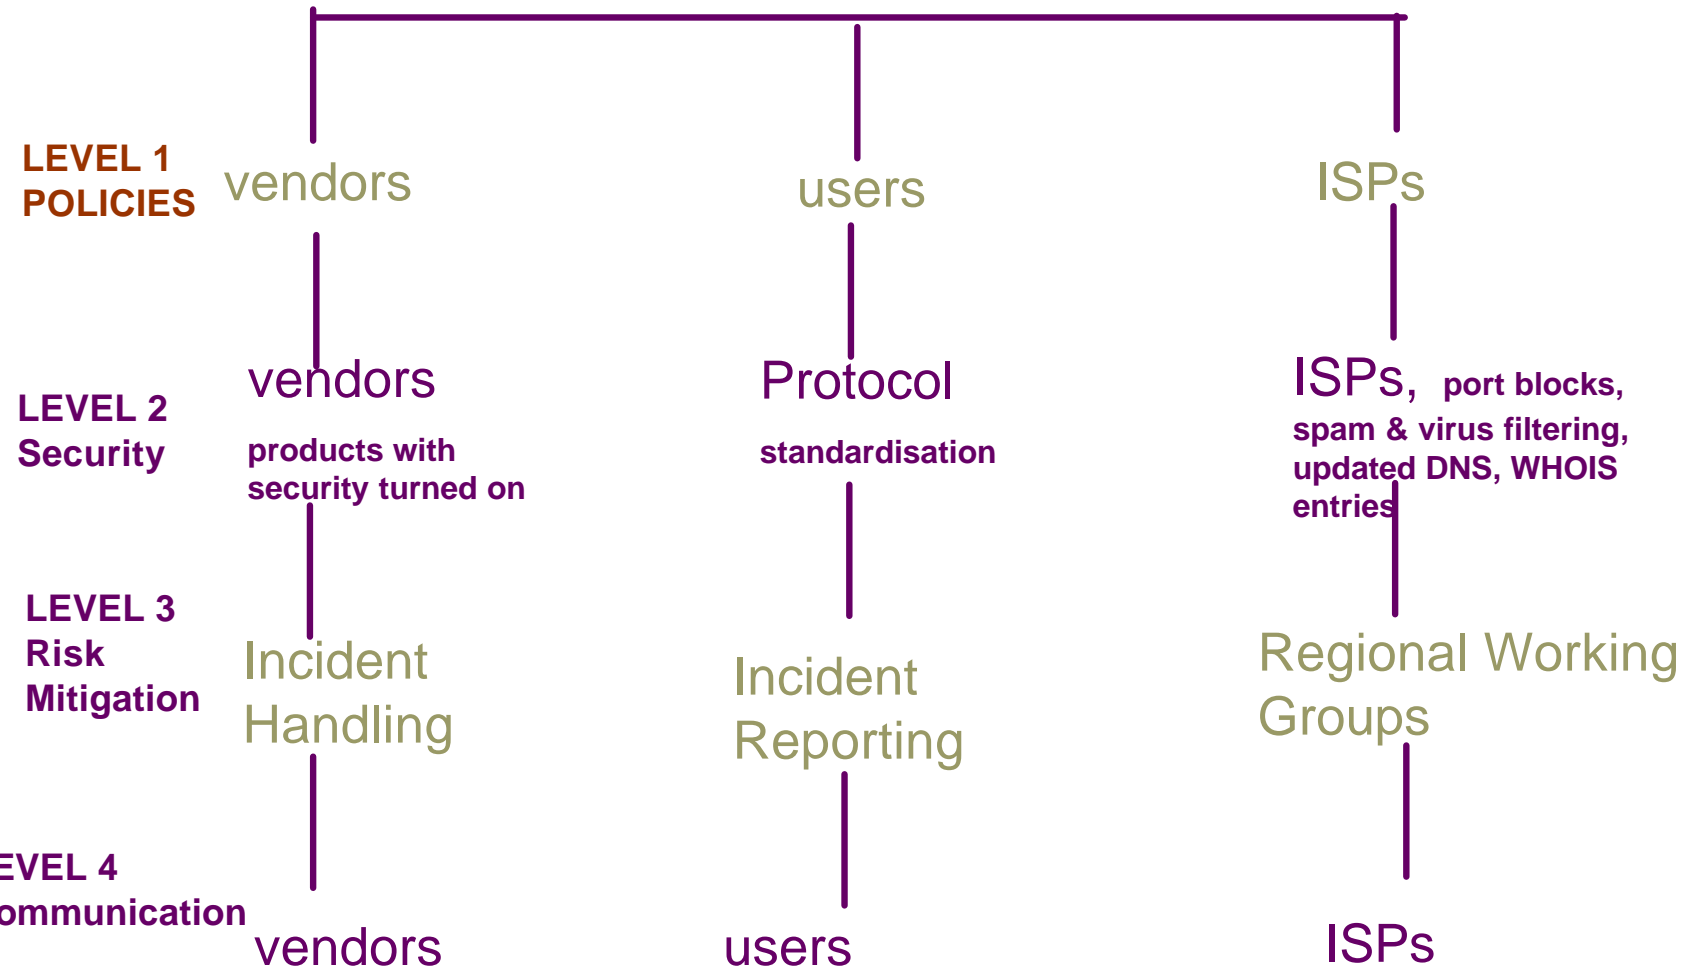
LEVEL 1
POLICIES

vendors

users

ISPs

LEVEL 2
Security

vendors
products with security turned on

Protocol
standardisation

ISPs, port blocks, spam & virus filtering, updated DNS, WHOIS entries

LEVEL 3
Risk
Mitigation

Incident Handling

Incident Reporting

Regional Working Groups

EVEL 4
ommunication

vendors

users

ISPs